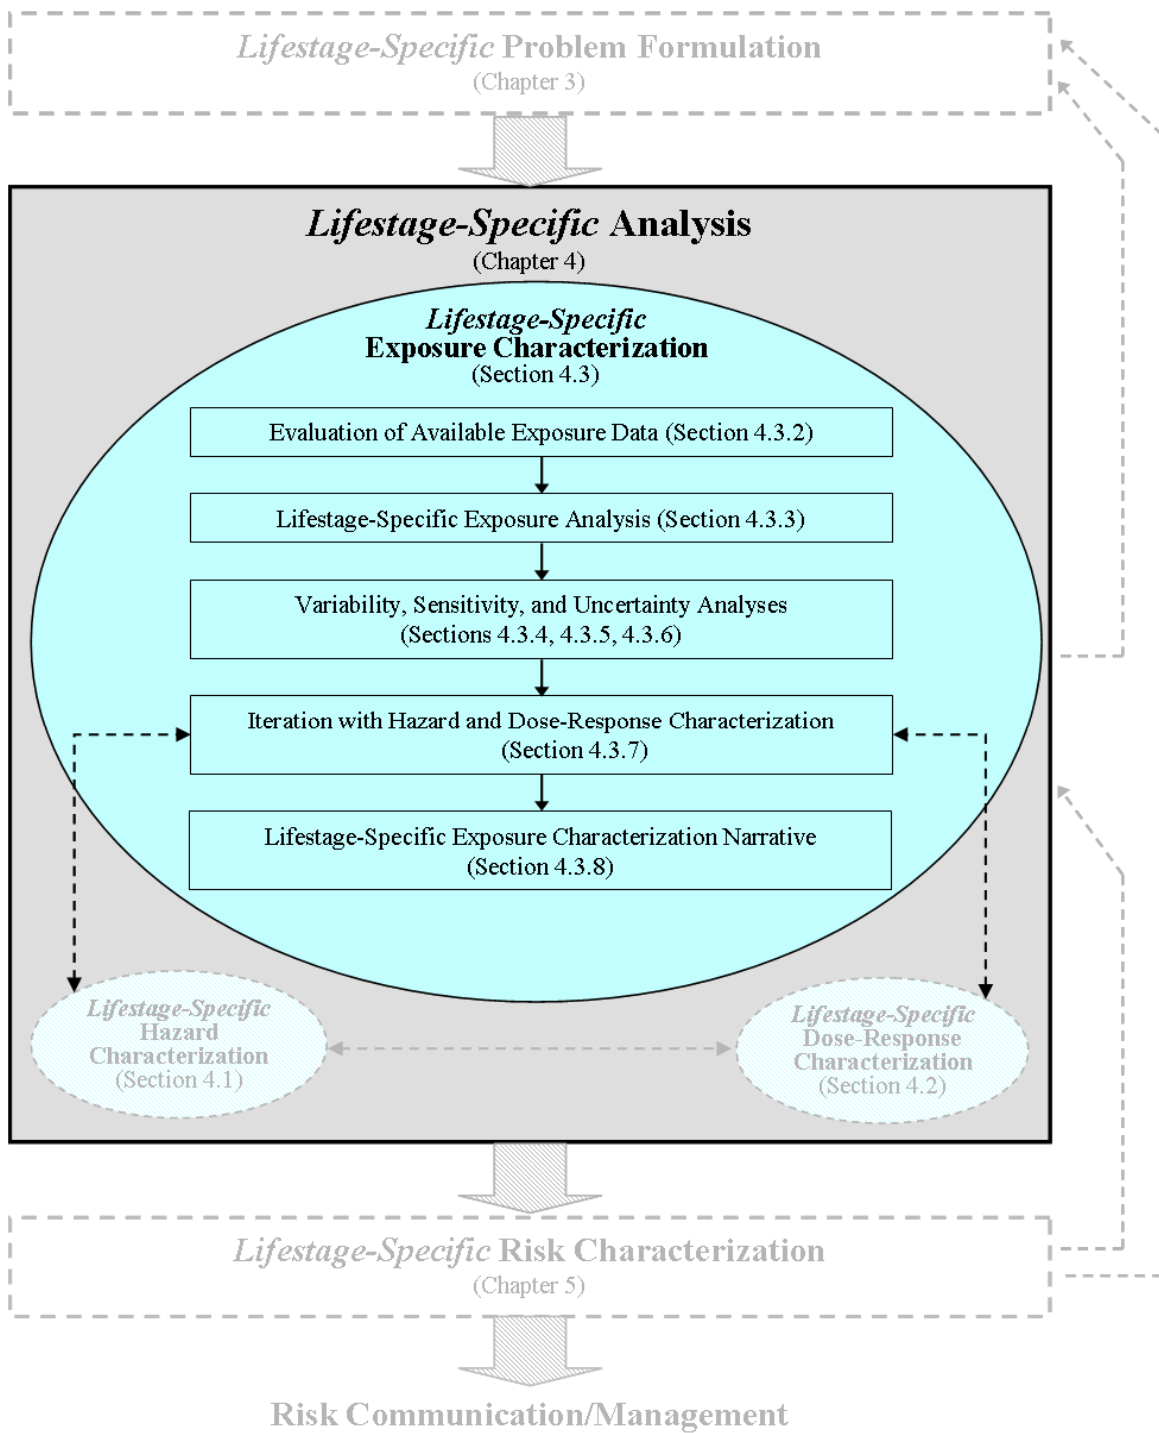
Lifestage-Specific Problem Formulation
(Chapter 3)

Lifestage-Specific Analysis
(Chapter 4)

Lifestage-Specific
Exposure Characterization
(Section 4.3)

Evaluation of Available Exposure Data (Section 4.3.2)

Lifestage-Specific Exposure Analysis (Section 4.3.3)

Variability, Sensitivity, and Uncertainty Analyses
(Sections 4.3.4, 4.3.5, 4.3.6)

Iteration with Hazard and Dose-Response Characterization
(Section 4.3.7)

Lifestage-Specific Exposure Characterization Narrative
(Section 4.3.8)

Lifestage-Specific
Hazard
Characterization
(Section 4.1)

Lifestage-Specific
Dose-Response
Characterization
(Section 4.2)

Lifestage-Specific Risk Characterization
(Chapter 5)

Risk Communication/Management